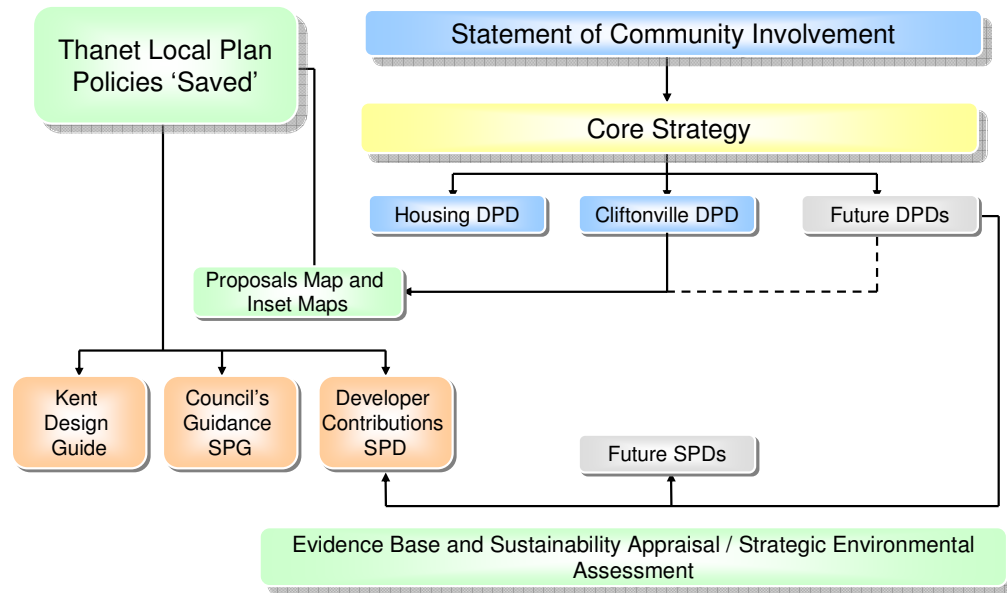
Thanet Local Plan Policies 'Saved'

Statement of Community Involvement

Core Strategy

Housing DPD

Cliftonville DPD

Future DPDs

Proposals Map and Inset Maps

Kent Design Guide

Council's Guidance SPG

Developer Contributions SPD

Future SPDs

Evidence Base and Sustainability Appraisal / Strategic Environmental Assessment